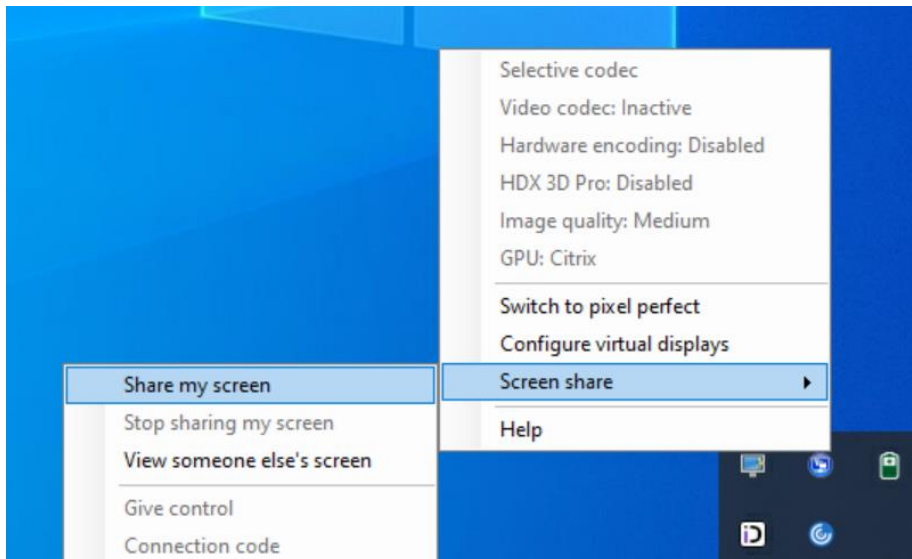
Selective codec
Video codec: Inactive
Hardware encoding: Disabled
HDX 3D Pro: Disabled
Image quality: Medium
GPU: Citrix
Switch to pixel perfect
Configure virtual displays
Screen share
Help

Share my screen
Stop sharing my screen
View someone else's screen
Give control
Connection code